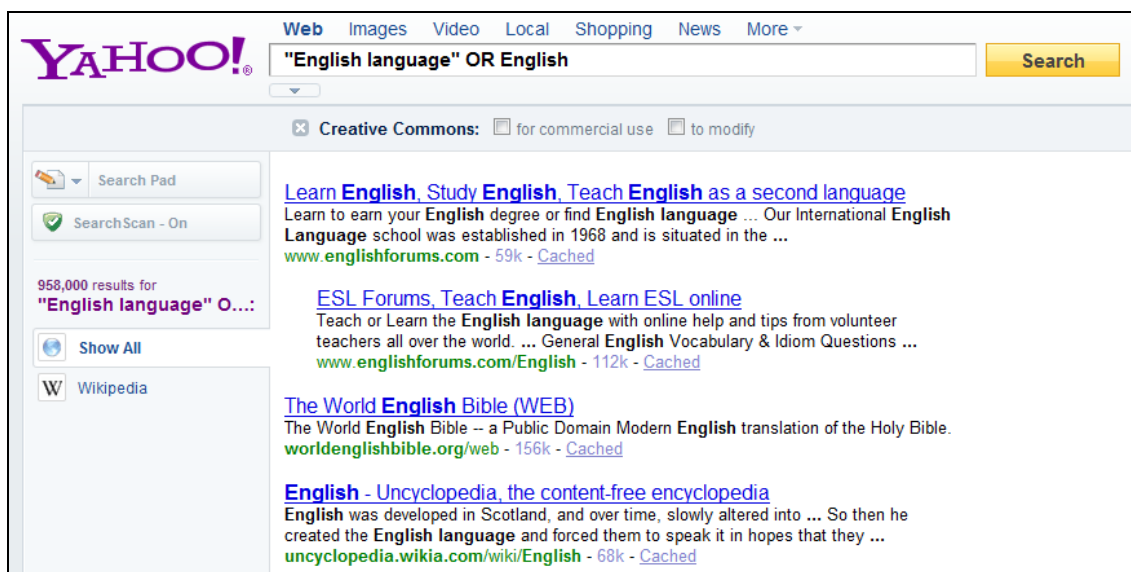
YAHOO!®

Web Images Video Local Shopping News More

"English language" OR English

Search

Creative Commons: for commercial use to modify

Search Pad

SearchScan - On

958,000 results for "English language" O...:

Show All

Wikipedia

Learn English, Study English, Teach English as a second language
Learn to earn your English degree or find English language ... Our International English Language school was established in 1968 and is situated in the ...
www.englishforums.com - 59k - Cached

ESL Forums, Teach English, Learn ESL online
Teach or Learn the English language with online help and tips from volunteer teachers all over the world. ... General English Vocabulary & Idiom Questions ...
www.englishforums.com/English - 112k - Cached

The World English Bible (WEB)
The World English Bible -- a Public Domain Modern English translation of the Holy Bible.
worldenglishbible.org/web - 156k - Cached

English - Uncyclopedia, the content-free encyclopedia
English was developed in Scotland, and over time, slowly altered into ... So then he created the English language and forced them to speak it in hopes that they ...
uncyclopedia.wikia.com/wiki/English - 68k - Cached